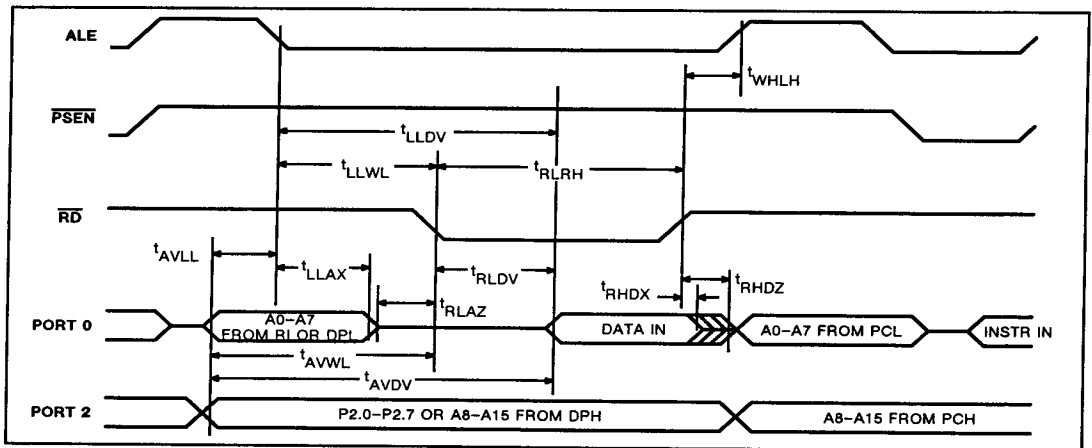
ALE

$\overline{PSEN}$

$\overline{RD}$

PORT 0

PORT 2

$t_{WHLH}$

$t_{LLDV}$

$t_{LLWL}$

$t_{RLRH}$

$t_{AVLL}$

$t_{LLAX}$

$t_{RLDV}$

$t_{RHDX}$

$t_{RHDZ}$

$t_{RLAZ}$

A0–A7 FROM RI OR DPL

DATA IN

A0–A7 FROM PCL

INSTR IN

$t_{AVWL}$

$t_{AVDV}$

P2.0–P2.7 OR A8–A15 FROM DPH

A8–A15 FROM PCH